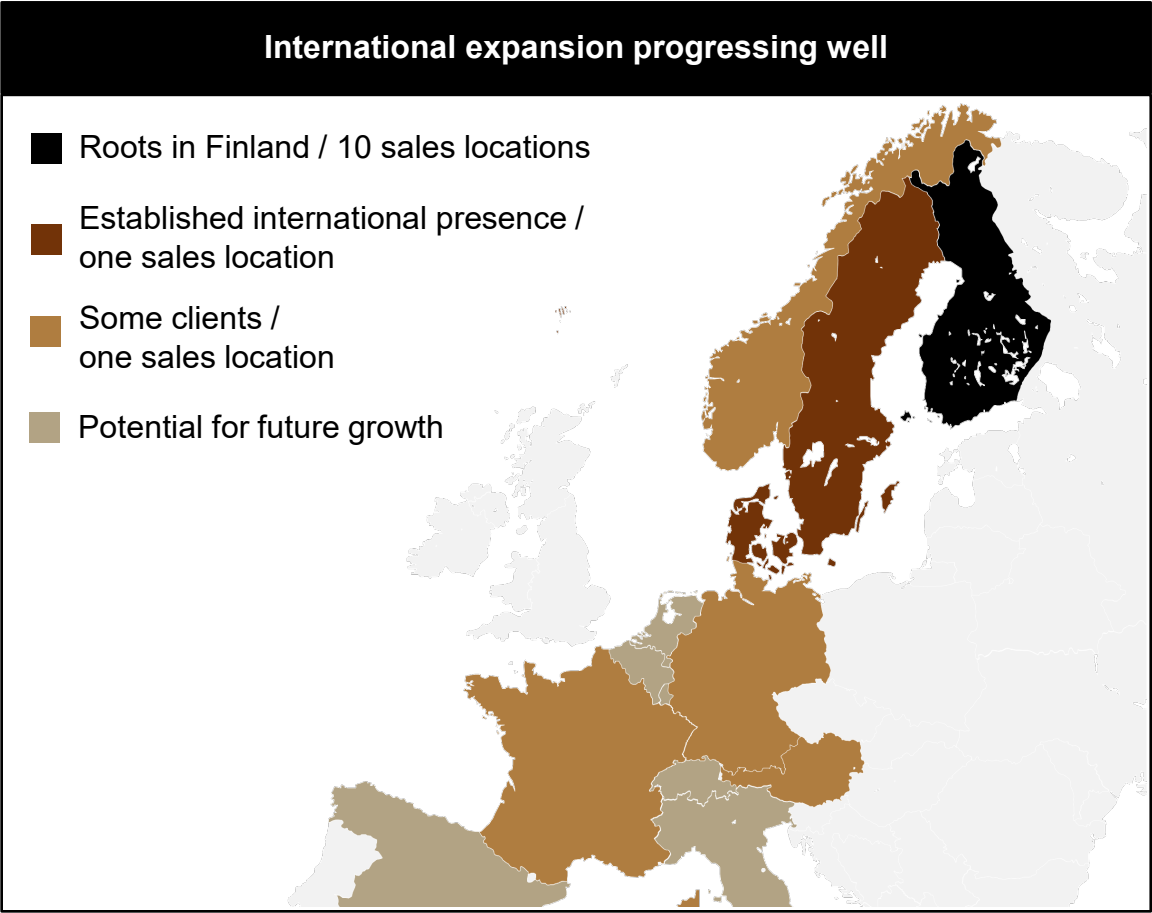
International expansion progressing well

Roots in Finland / 10 sales locations

Established international presence / one sales location

Some clients / one sales location

Potential for future growth